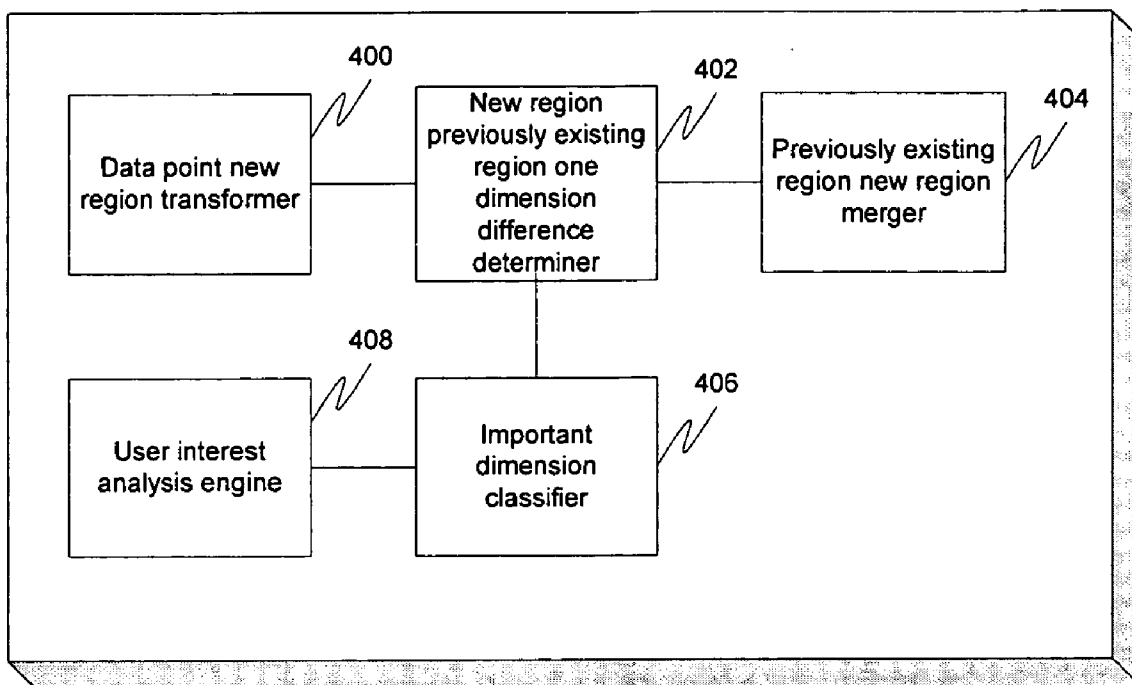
400

Data point new region transformer

402

New region previously existing region one dimension difference determiner

404

Previously existing region new region merger

408

User interest analysis engine

406

Important dimension classifier